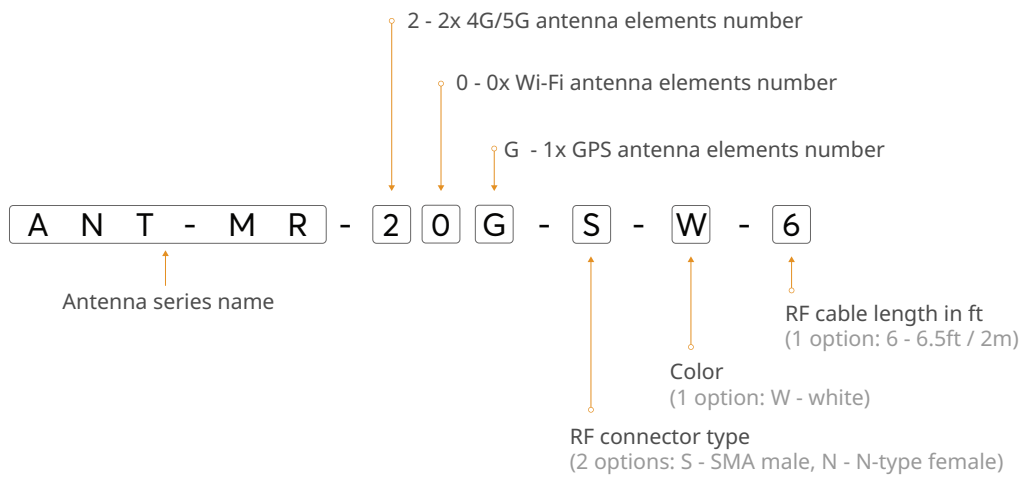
2 - 2x 4G/5G antenna elements number

0 - 0x Wi-Fi antenna elements number

G - 1x GPS antenna elements number

ANT-MR - 2 0 G - S - W - 6

Antenna series name

RF cable length in ft
(1 option: 6 - 6.5ft / 2m)

Color
(1 option: W - white)

RF connector type
(2 options: S - SMA male, N - N-type female)